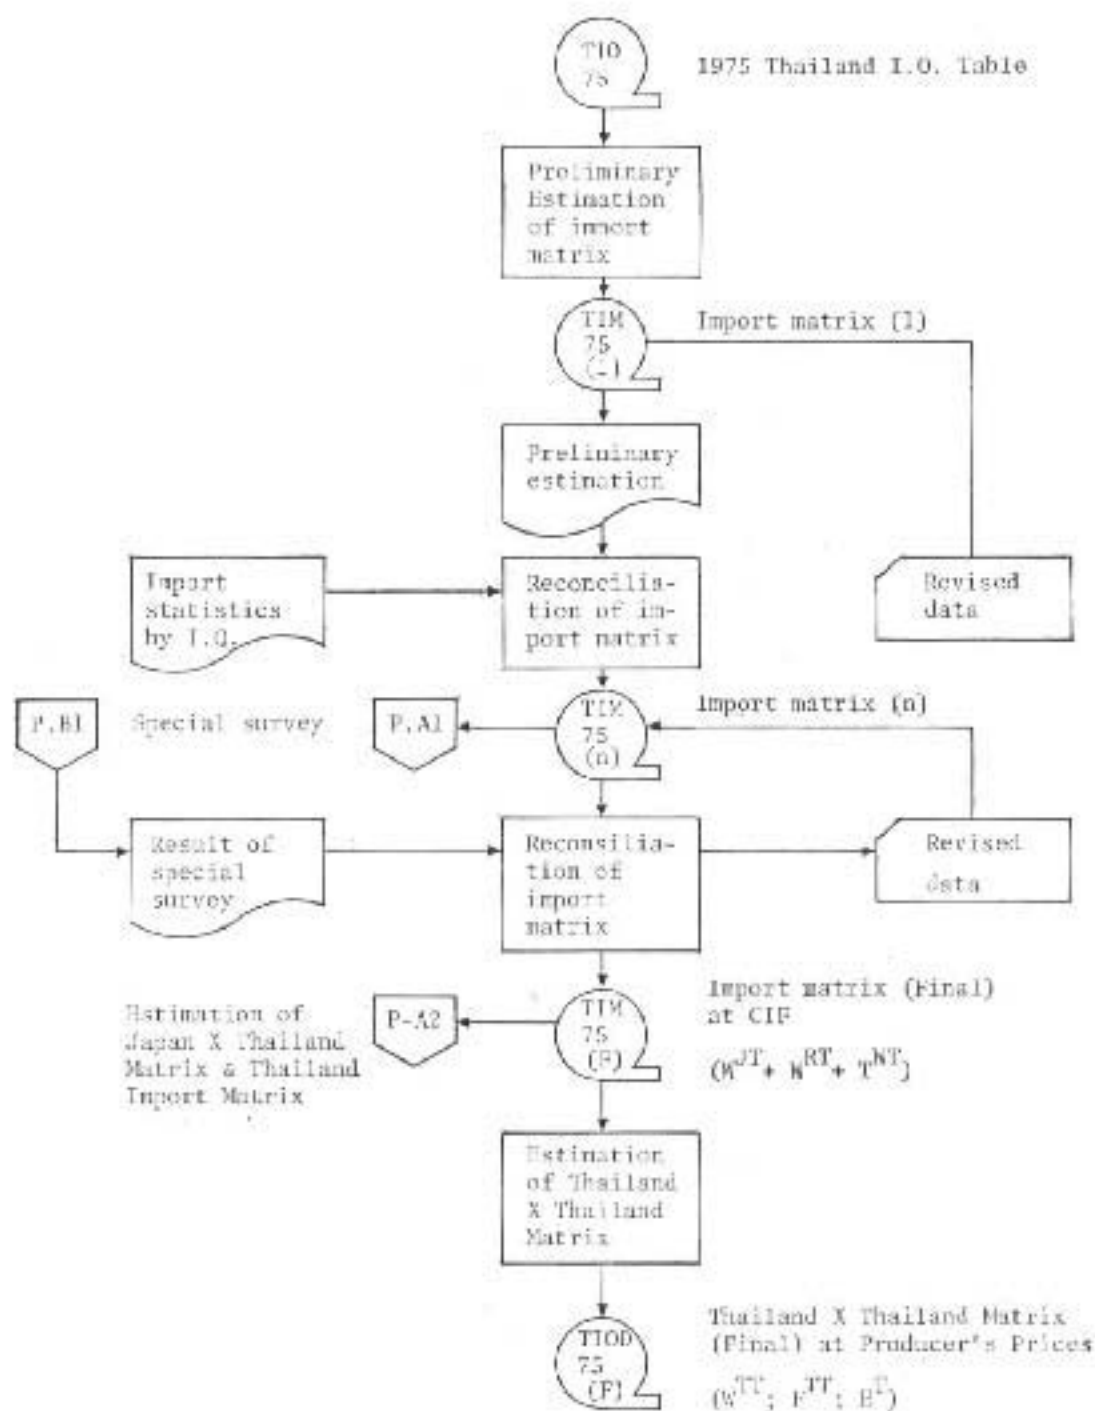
TIO 75

1975 Thailand I.O. Table

Preliminary Estimation of import matrix

TIM 75 (1)

Import matrix (1)

Preliminary estimation

Import statistics by I.O.

Reconcilia­tion of import matrix

Revised data

P.B1

Special survey

P.A1

TIM 75 (n)

Import matrix (n)

Result of special survey

Reconsilia­tion of import matrix

Revised data

Estimation of Japan X Thailand Matrix & Thailand Import Matrix

P-A2

TIM 75 (F)

Import matrix (Final) at CIF

$(M^{JT} + M^{RT} + T^{NT})$

Estimation of Thailand X Thailand Matrix

TIOD 75 (F)

Thailand X Thailand Matrix (Final) at Producer's Prices

$(W^{TT};\ F^{TT};\ E^{T})$